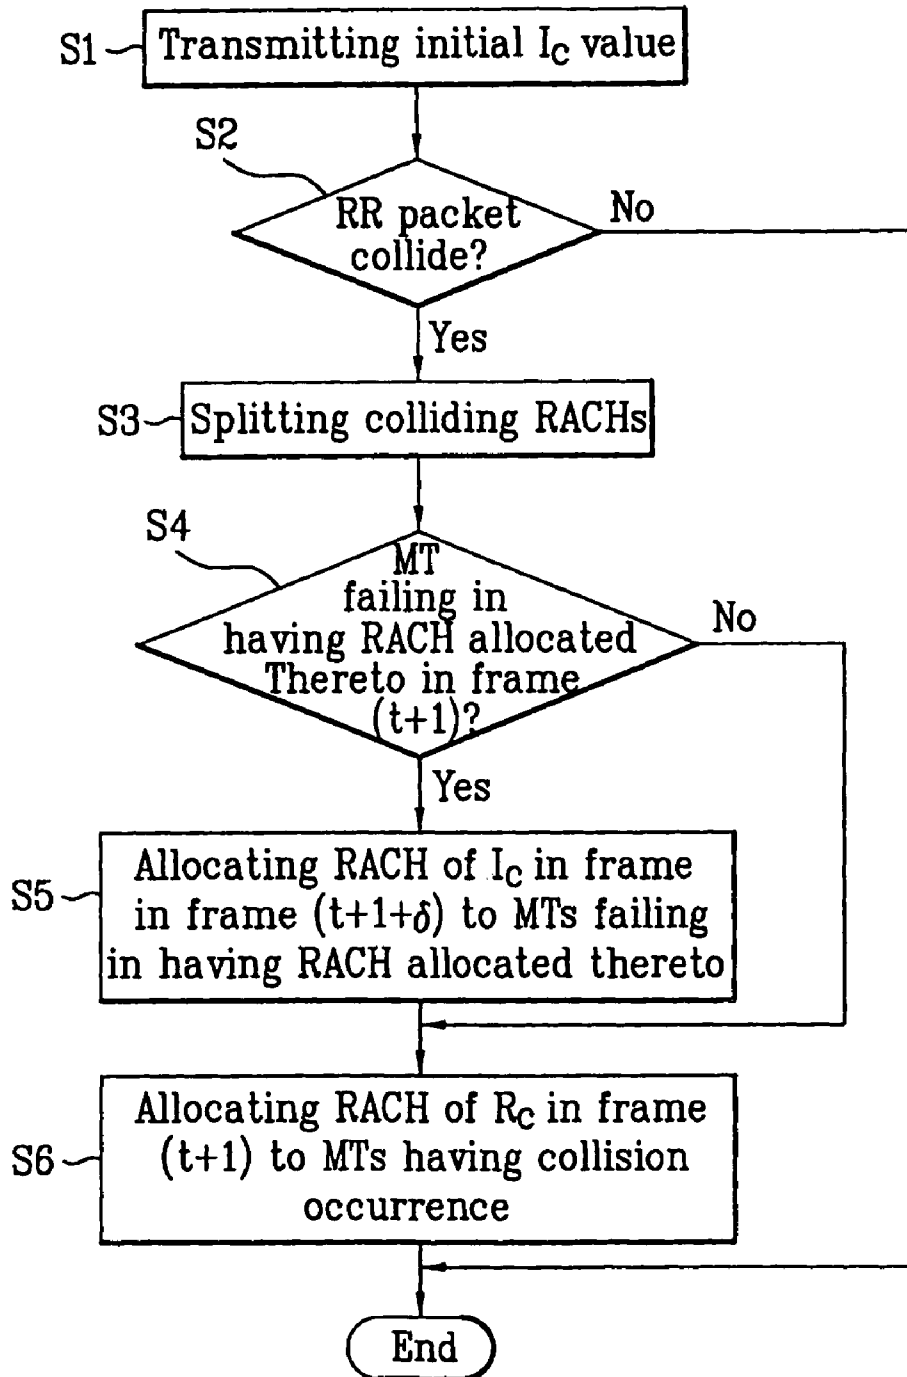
S1 Transmitting initial $I_C$ value

S2

RR packet collide?

No

Yes

S3 Splitting colliding RACHs

S4

MT failing in having RACH allocated Thereto in frame (t+1)?

No

Yes

S5 Allocating RACH of $I_C$ in frame in frame $(t+1+\delta)$ to MTs failing in having RACH allocated thereto

S6 Allocating RACH of $R_C$ in frame (t+1) to MTs having collision occurrence

End